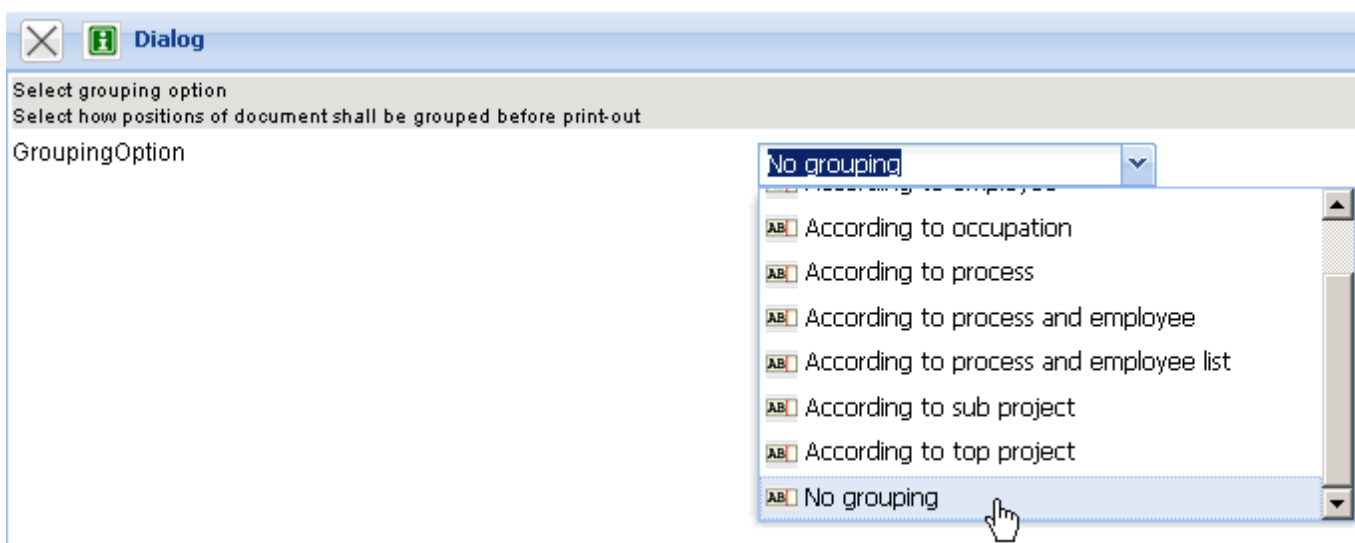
Dialog

Select grouping option
Select how positions of document shall be grouped before print-out

GroupingOption

No grouping

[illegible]
According to occupation
According to process
According to process and employee
According to process and employee list
According to sub project
According to top project
No grouping